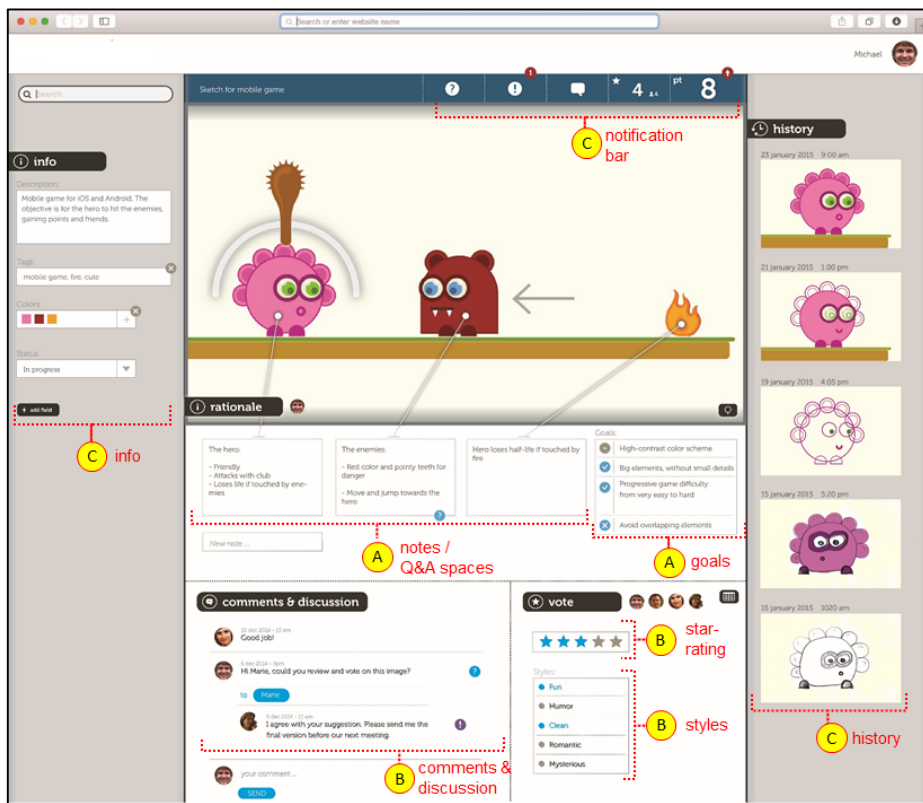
Search or enter website name

Michael

Search

info

Description:
Mobile game for iOS and Android. The objective is for the hero to hit the enemies, gaining points and friends.

Tags:
mobile game, fire, cute

Colors:

Status:
In progress

+ add field

C info

Sketch for mobile game

? ! 1 ★ 4 pt 8

C notification bar

rationale

The hero:
- Friendly
- Attacks with club
- Loses life if touched by enemies

The enemies:
- Red color and pointy teeth for danger
- Move and jump towards the hero

Hero loses half-life if touched by fire

Goals:
High-contrast color scheme
Big elements, without small details
Progressive game difficulty from very easy to hard
Avoid overlapping elements

New note ...

A notes / Q&A spaces

A goals

comments & discussion

Good job!

Hi Marie, could you review and vote on this image?

to Marie

I agree with your suggestion. Please send me the final version before our next meeting.

your comment ...

SEND

B comments & discussion

vote

B star-rating

Styles:
Fun
Humor
Clean
Romantic
Mysterious

B styles

history

23 january 2015 9:00 am

21 january 2015 1:00 pm

19 january 2015 4:05 pm

15 january 2015 5:20 pm

15 january 2015 10:20 am

C history